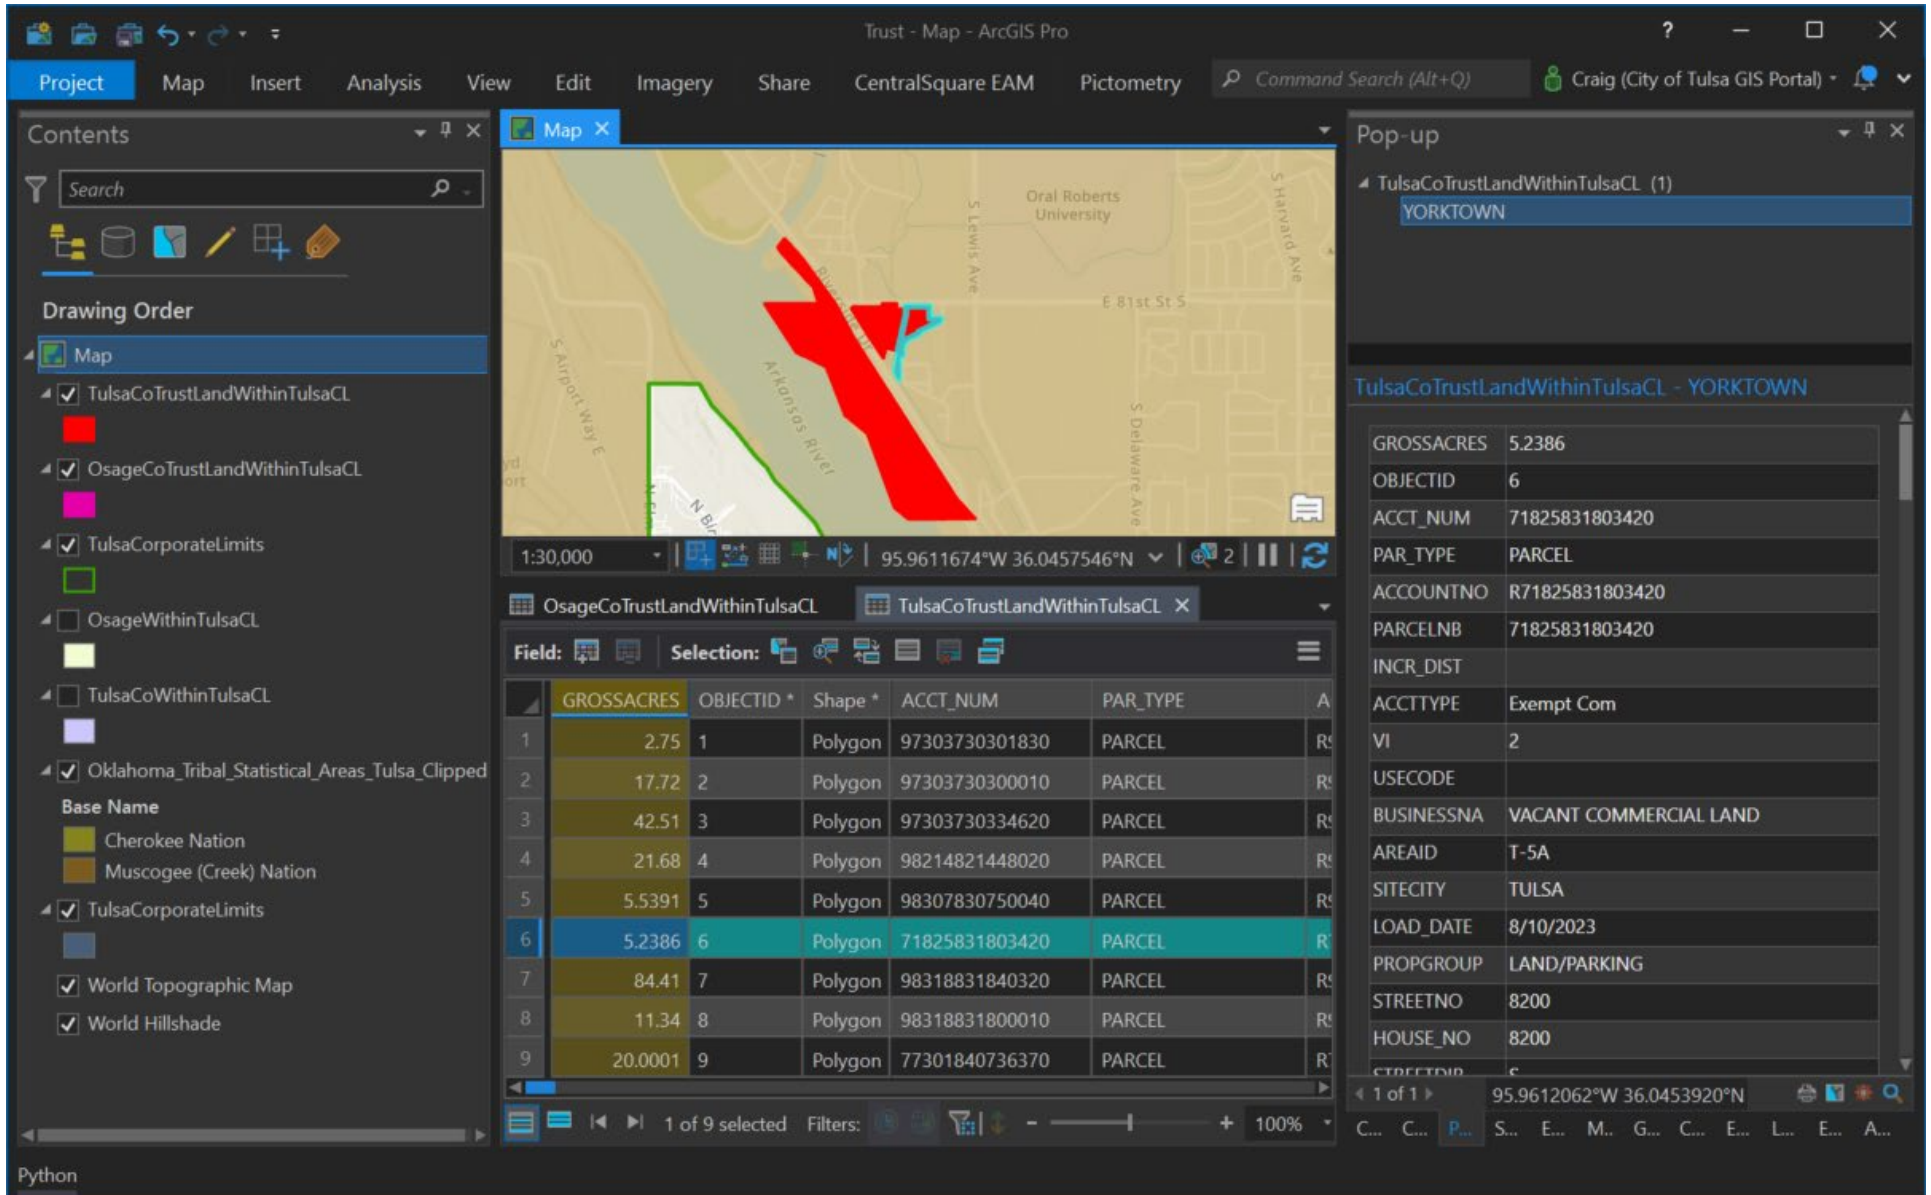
Trust - Map - ArcGIS Pro

? — ☐ ✕

Project Map Insert Analysis View Edit Imagery Share CentralSquare EAM Pictometry Command Search (Alt+Q) Craig (City of Tulsa GIS Portal)

Contents

Search

Drawing Order

Map

TulsaCoTrustLandWithinTulsaCL

OsageCoTrustLandWithinTulsaCL

TulsaCorporateLimits

OsageWithinTulsaCL

TulsaCoWithinTulsaCL

Oklahoma_Tribal_Statistical_Areas_Tulsa_Clipped

Base Name

Cherokee Nation

Muscogee (Creek) Nation

TulsaCorporateLimits

World Topographic Map

World Hillshade

Python

Map

Oral Roberts University

S Lewis Ave

S Harvard Ave

E 81st St S

Riverside Dr

S Airport Way E

Arkansas River

S Delaware Ave

N Bl

1:30,000

95.9611674°W 36.0457546°N

2

OsageCoTrustLandWithinTulsaCL

TulsaCoTrustLandWithinTulsaCL

Field: Selection:

| | GROSSACRES | OBJECTID * | Shape * | ACCT_NUM | PAR_TYPE | A |
|---|---|---|---|---|---|---|
| 1 | 2.75 | 1 | Polygon | 97303730301830 | PARCEL | R |
| 2 | 17.72 | 2 | Polygon | 97303730300010 | PARCEL | R |
| 3 | 42.51 | 3 | Polygon | 97303730334620 | PARCEL | R |
| 4 | 21.68 | 4 | Polygon | 98214821448020 | PARCEL | R |
| 5 | 5.5391 | 5 | Polygon | 98307830750040 | PARCEL | R |
| 6 | 5.2386 | 6 | Polygon | 71825831803420 | PARCEL | R |
| 7 | 84.41 | 7 | Polygon | 98318831840320 | PARCEL | R |
| 8 | 11.34 | 8 | Polygon | 98318831800010 | PARCEL | R |
| 9 | 20.0001 | 9 | Polygon | 77301840736370 | PARCEL | R |

1 of 9 selected Filters: 100%

Pop-up

TulsaCoTrustLandWithinTulsaCL (1)

YORKTOWN

TulsaCoTrustLandWithinTulsaCL - YORKTOWN

| | |
|---|---|
| GROSSACRES | 5.2386 |
| OBJECTID | 6 |
| ACCT_NUM | 71825831803420 |
| PAR_TYPE | PARCEL |
| ACCOUNTNO | R71825831803420 |
| PARCELNB | 71825831803420 |
| INCR_DIST | |
| ACCTTYPE | Exempt Com |
| VI | 2 |
| USECODE | |
| BUSINESSNA | VACANT COMMERCIAL LAND |
| AREAID | T-5A |
| SITECITY | TULSA |
| LOAD_DATE | 8/10/2023 |
| PROPGROUP | LAND/PARKING |
| STREETNO | 8200 |
| HOUSE_NO | 8200 |
| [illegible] | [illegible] |

1 of 1

95.9612062°W 36.0453920°N

C... C... P... S... E... M... G... C... E... L... E... A...